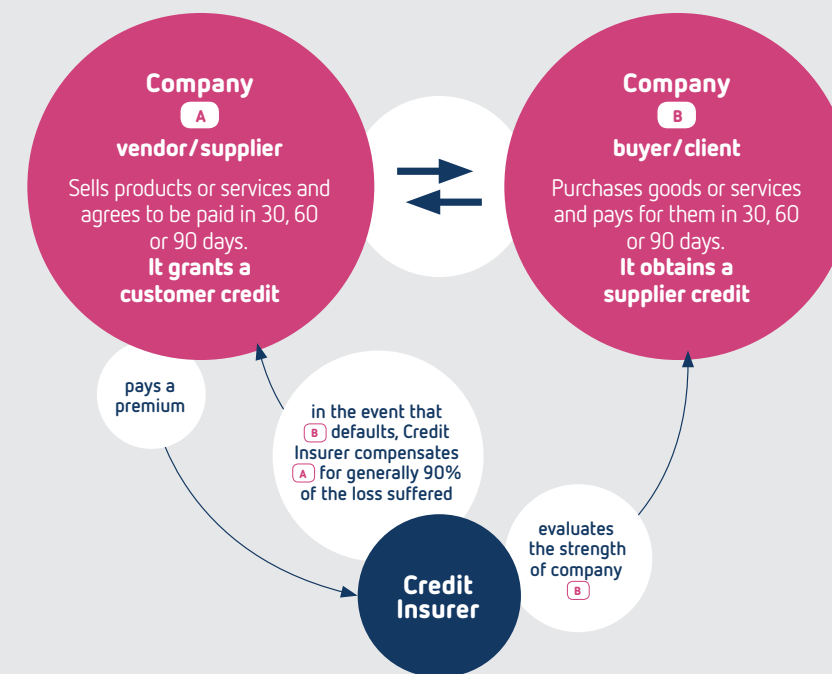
Company
A
vendor/supplier

Sells products or services and agrees to be paid in 30, 60 or 90 days.
It grants a customer credit

Company
B
buyer/client

Purchases goods or services and pays for them in 30, 60 or 90 days.
It obtains a supplier credit

pays a premium

in the event that B defaults, Credit Insurer compensates A for generally 90% of the loss suffered

evaluates the strength of company B

Credit Insurer